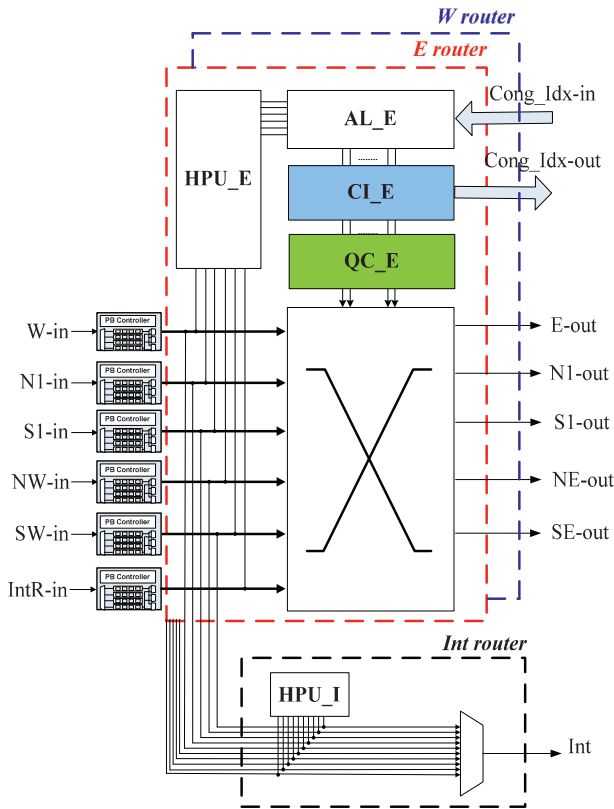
W router
E router
HPU_E
AL_E
Cong_Idx-in
Cong_Idx-out
CI_E
QC_E
W-in
PB Controller
N1-in
PB Controller
S1-in
PB Controller
NW-in
PB Controller
SW-in
PB Controller
IntR-in
PB Controller
E-out
N1-out
S1-out
NE-out
SE-out
Int router
HPU_I
Int